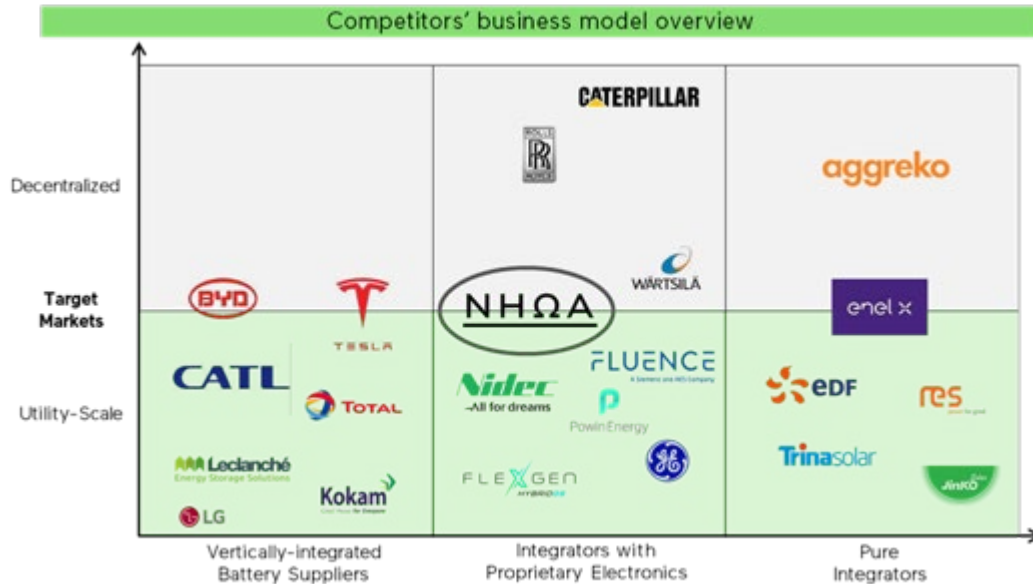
Competitors' business model overview

Decentralized

Target Markets

Utility-Scale

CATERPILLAR

aggreko

BYD

TESLA

NHΩA

WÄRTSILÄ

enel x

CATL

TOTAL

Nidec
-All for dreams

FLUENCE
A Siemens and AES Company

PowinEnergy

EDF

res

Leclanché
Energy Storage Solutions

Kokam

LG

FLEXGEN

Trinasolar

JinKO

Vertically-integrated Battery Suppliers

Integrators with Proprietary Electronics

Pure Integrators